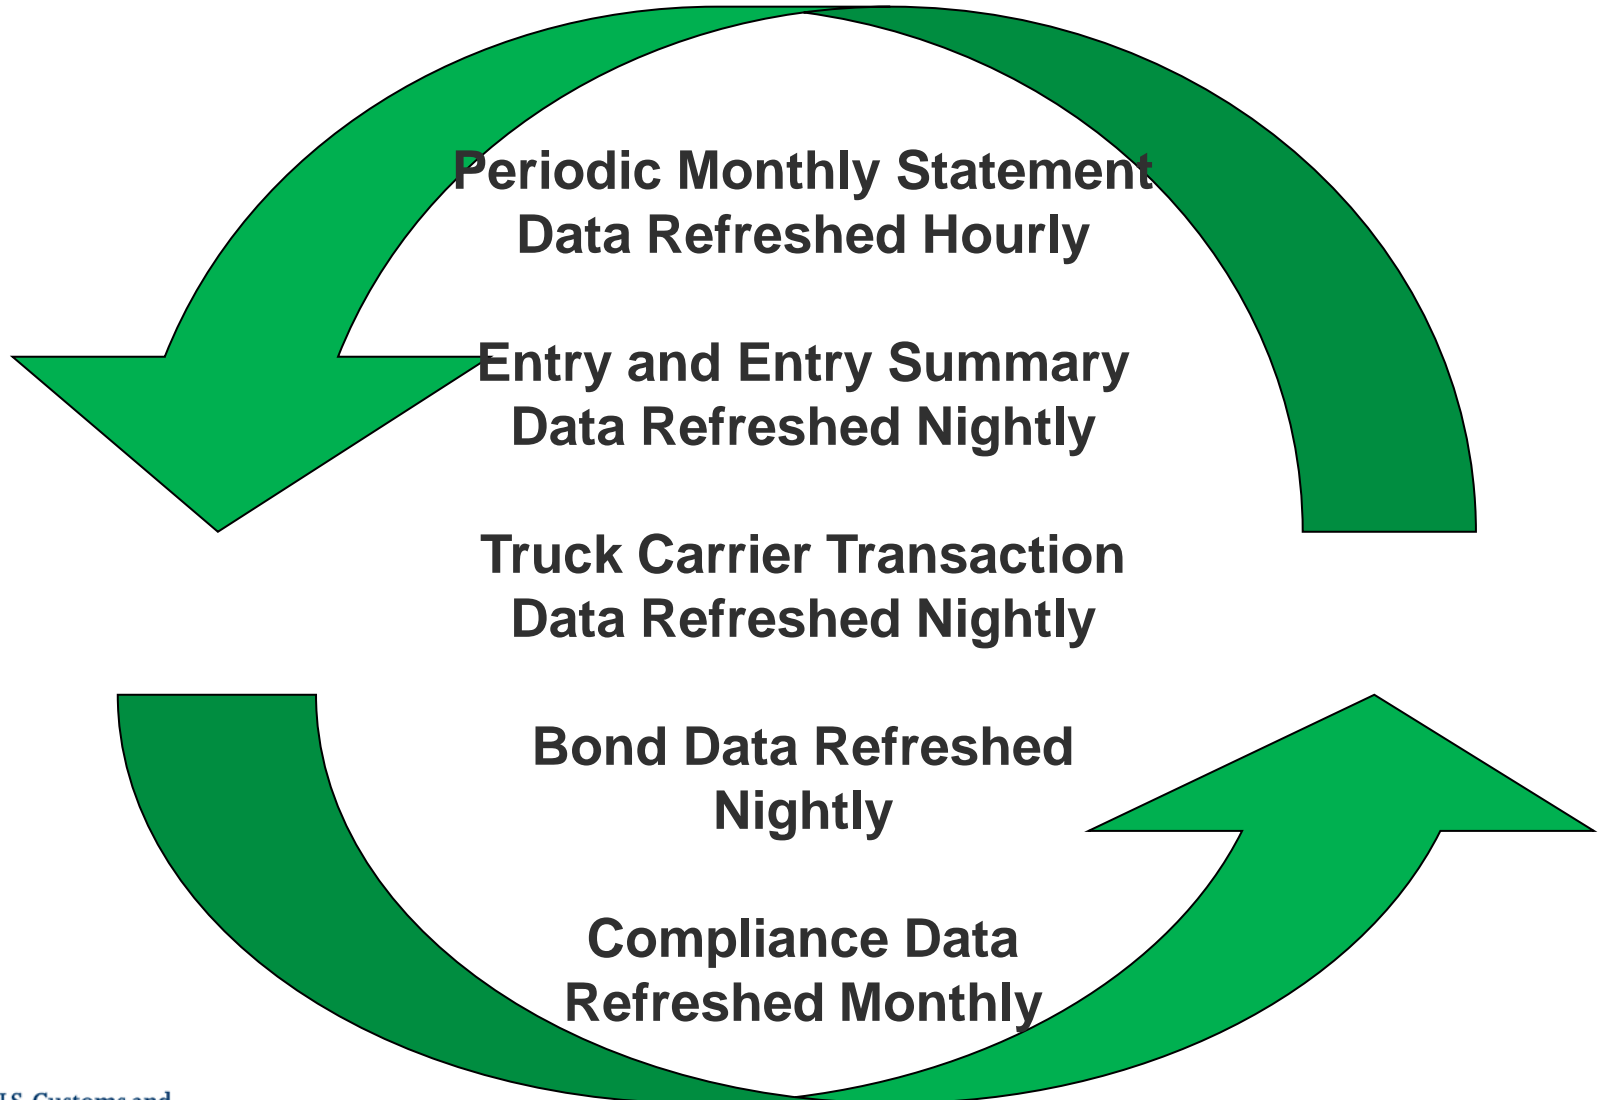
Periodic Monthly Statement Data Refreshed Hourly

Entry and Entry Summary Data Refreshed Nightly

Truck Carrier Transaction Data Refreshed Nightly

Bond Data Refreshed Nightly

Compliance Data Refreshed Monthly

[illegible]S. Customs and